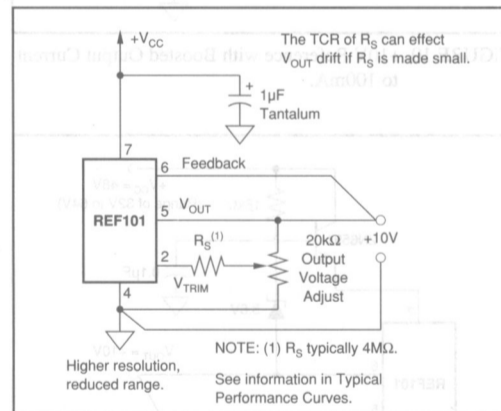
+$V_{CC}$

The TCR of $R_S$ can effect $V_{OUT}$ drift if $R_S$ is made small.

+

1µF Tantalum

7

6 Feedback

REF101

5 $V_{OUT}$

2

$R_S^{(1)}$

$V_{TRIM}$

20kΩ Output Voltage Adjust

+10V

4

Higher resolution, reduced range.

NOTE: (1) $R_S$ typically 4MΩ.

See information in Typical Performance Curves.